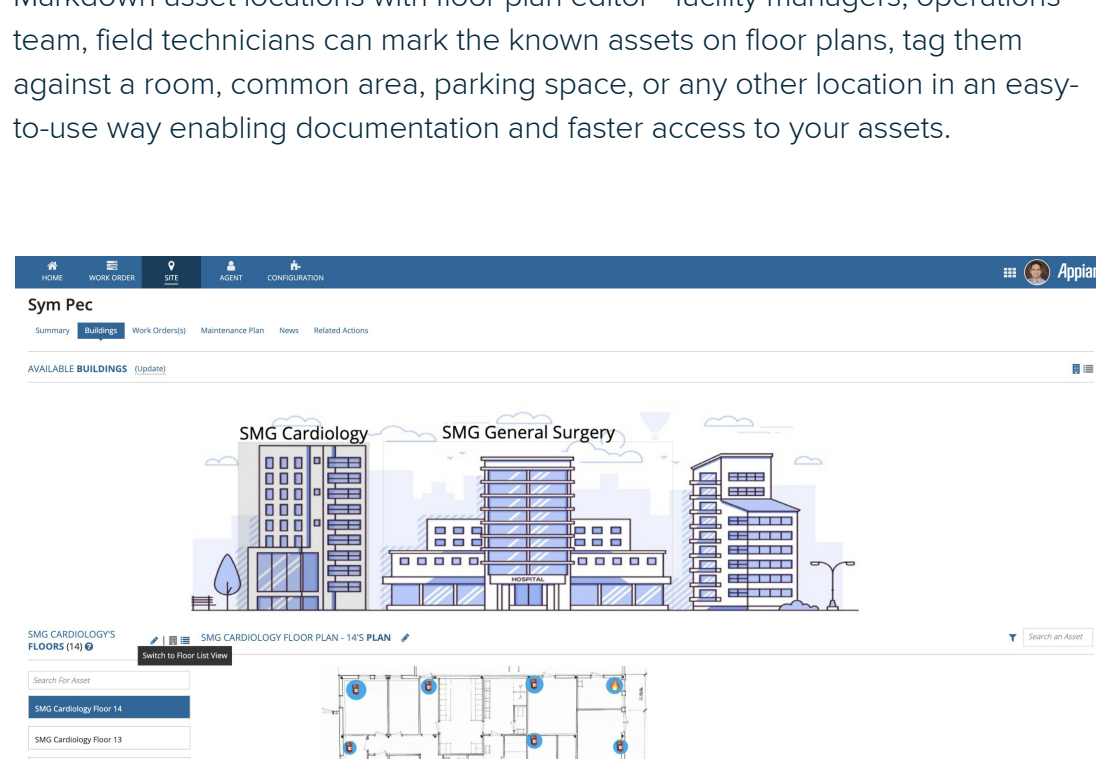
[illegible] team, field technicians can mark the known assets on floor plans, tag them against a room, common area, parking space, or any other location in an easy-to-use way enabling documentation and faster access to your assets.

HOME WORK ORDER SITE AGENT CONFIGURATION

Appian

Sym Pec

Summary Buildings Work Order(s) Maintenance Plan News Related Actions

AVAILABLE BUILDINGS (Update)

SMG Cardiology

SMG General Surgery

HOSPITAL

SMG CARDIOLOGY'S FLOORS (14)

Switch to Floor List View

SMG CARDIOLOGY FLOOR PLAN - 14'S PLAN

Search an Asset

Search For Asset

SMG Cardiology Floor 14

SMG Cardiology Floor 13